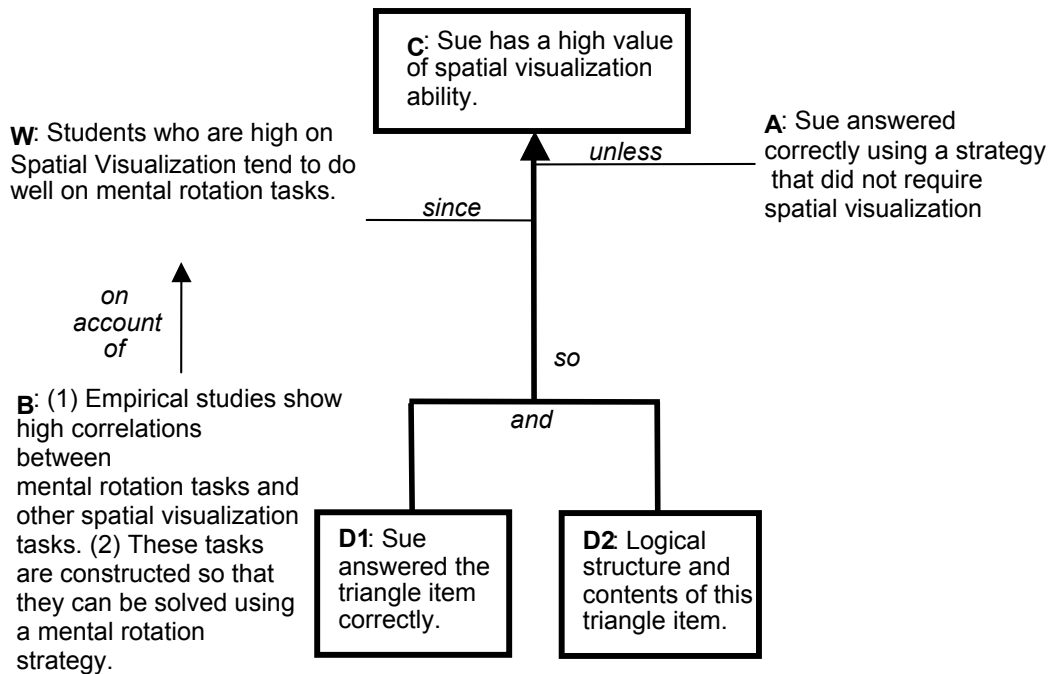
**C**: Sue has a high value of spatial visualization ability.

**W**: Students who are high on Spatial Visualization tend to do well on mental rotation tasks.

*unless*

**A**: Sue answered correctly using a strategy that did not require spatial visualization

*since*

*on account of*

*so*

**B**: (1) Empirical studies show high correlations between mental rotation tasks and other spatial visualization tasks. (2) These tasks are constructed so that they can be solved using a mental rotation strategy.

*and*

**D1**: Sue answered the triangle item correctly.

**D2**: Logical structure and contents of this triangle item.